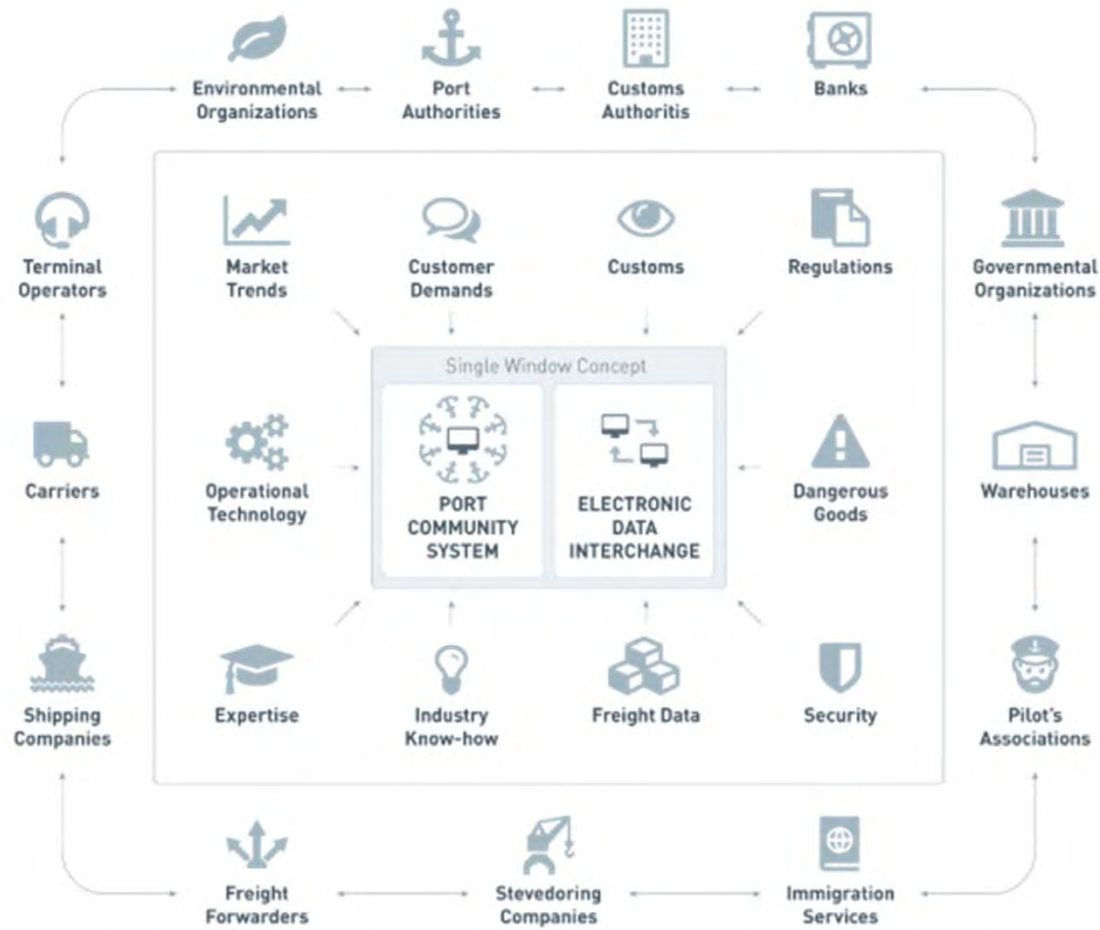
Environmental Organizations

Port Authorities

Customs Authoritis

Banks

Terminal Operators

Market Trends

Customer Demands

Customs

Regulations

Governmental Organizations

Single Window Concept

Operational Technology

PORT COMMUNITY SYSTEM

ELECTRONIC DATA INTERCHANGE

Dangerous Goods

Carriers

Warehouses

Expertise

Industry Know-how

Freight Data

Security

Shipping Companies

Pilot's Associations

Freight Forwarders

Stevedoring Companies

Immigration Services